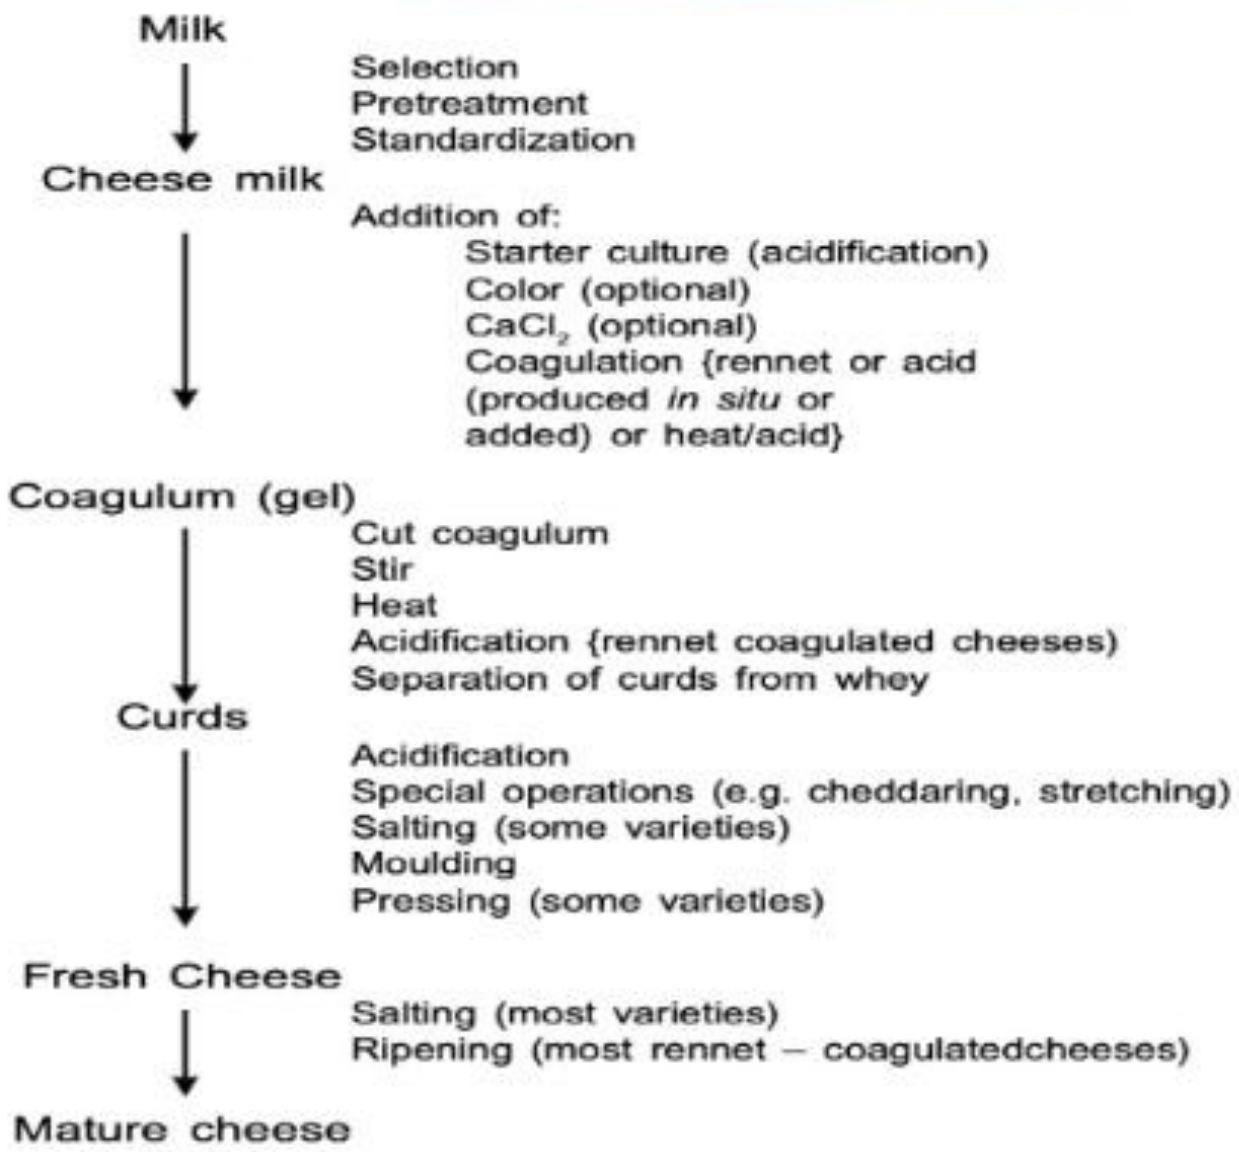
Milk

Selection
Pretreatment
Standardization

Cheese milk

Addition of:
Starter culture (acidification)
Color (optional)
$CaCl_2$ (optional)
Coagulation {rennet or acid (produced *in situ* or added) or heat/acid}

Coagulum (gel)

Cut coagulum
Stir
Heat
Acidification {rennet coagulated cheeses)
Separation of curds from whey

Curds

Acidification
Special operations (e.g. cheddaring, stretching)
Salting (some varieties)
Moulding
Pressing (some varieties)

Fresh Cheese

Salting (most varieties)
Ripening (most rennet – coagulatedcheeses)

Mature cheese